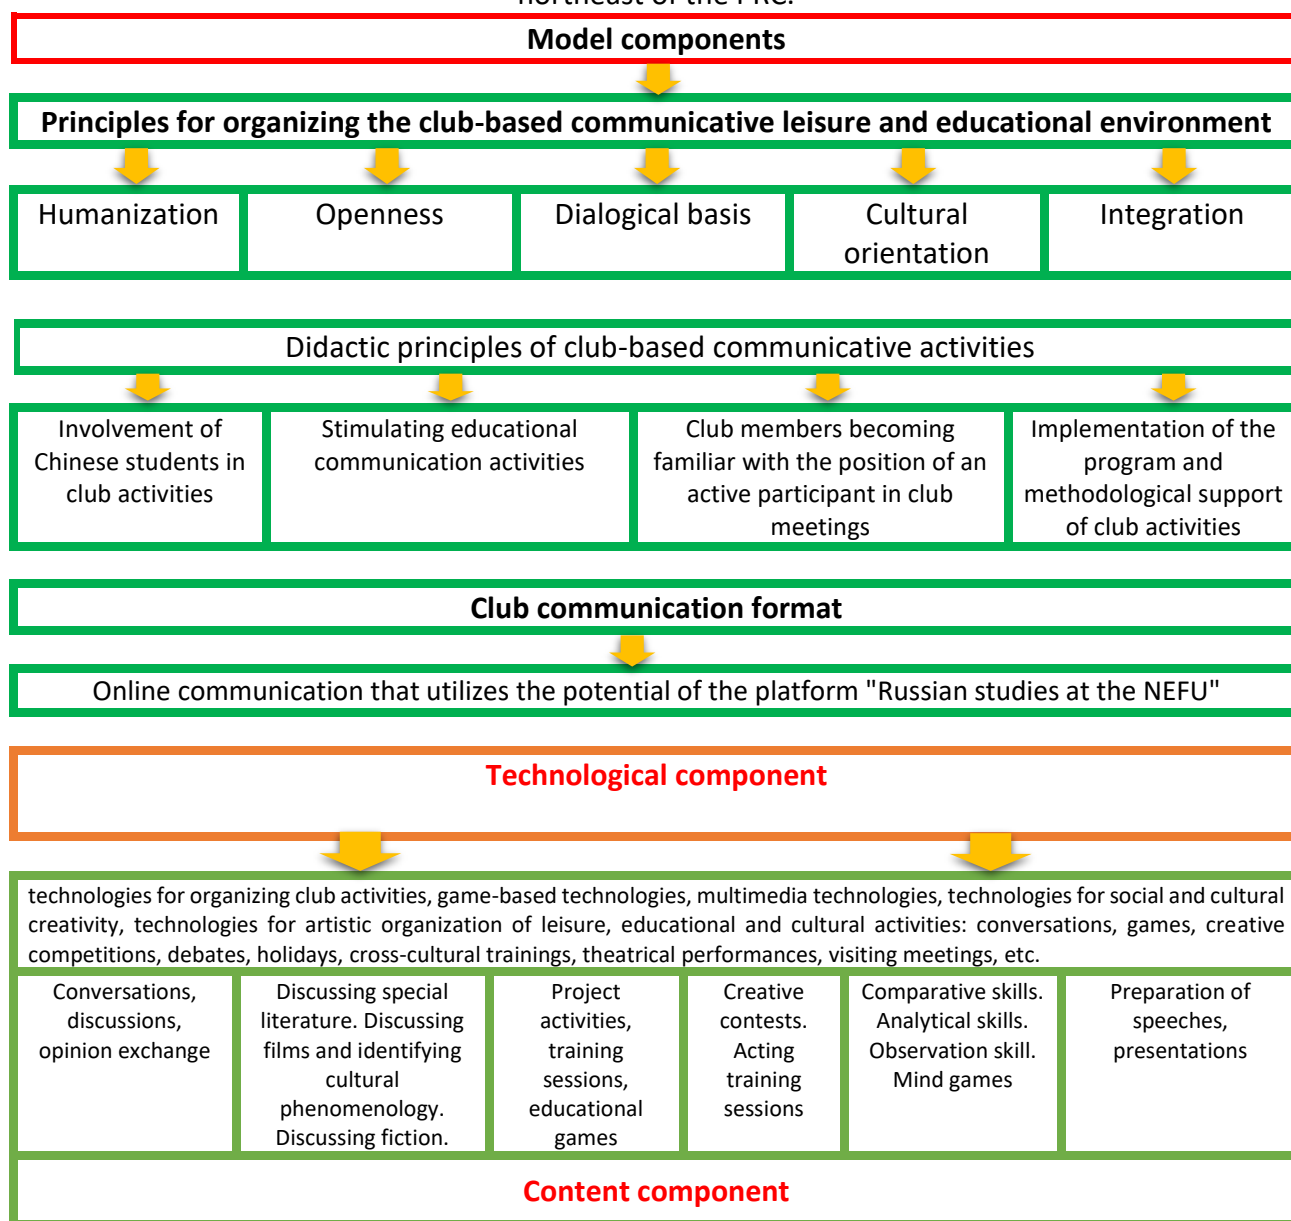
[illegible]

Model components

Principles for organizing the club-based communicative leisure and educational environment

| Humanization | Openness | Dialogical basis | Cultural orientation | Integration |
|---|---|---|---|---|

Didactic principles of club-based communicative activities

| Involvement of Chinese students in club activities | Stimulating educational communication activities | Club members becoming familiar with the position of an active participant in club meetings | Implementation of the program and methodological support of club activities |
|---|---|---|---|

Club communication format

Online communication that utilizes the potential of the platform "Russian studies at the NEFU"

Technological component

technologies for organizing club activities, game-based technologies, multimedia technologies, technologies for social and cultural creativity, technologies for artistic organization of leisure, educational and cultural activities: conversations, games, creative competitions, debates, holidays, cross-cultural trainings, theatrical performances, visiting meetings, etc.

| Conversations, discussions, opinion exchange | Discussing special literature. Discussing films and identifying cultural phenomenology. Discussing fiction. | Project activities, training sessions, educational games | Creative contests. Acting training sessions | Comparative skills. Analytical skills. Observation skill. Mind games | Preparation of speeches, presentations |
|---|---|---|---|---|---|

Content component